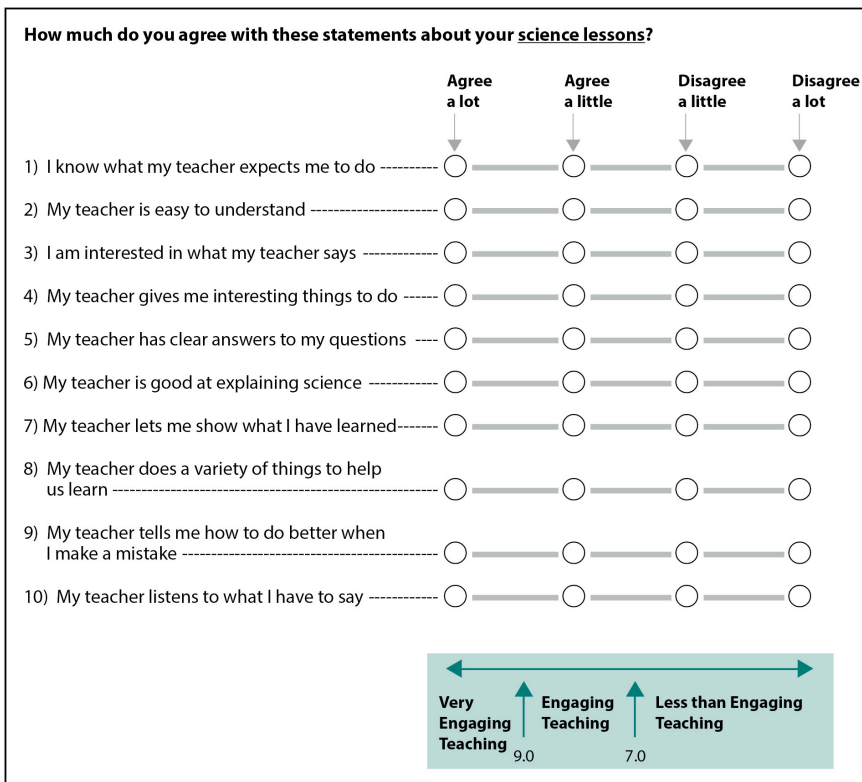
How much do you agree with these statements about your science lessons?

| | Agree a lot | Agree a little | Disagree a little | Disagree a lot |
|---|---|---|---|---|
| 1) I know what my teacher expects me to do ---------- | ◯ | ◯ | ◯ | ◯ |
| 2) My teacher is easy to understand --------------------- | ◯ | ◯ | ◯ | ◯ |
| 3) I am interested in what my teacher says ------------ | ◯ | ◯ | ◯ | ◯ |
| 4) My teacher gives me interesting things to do ------ | ◯ | ◯ | ◯ | ◯ |
| 5) My teacher has clear answers to my questions ---- | ◯ | ◯ | ◯ | ◯ |
| 6) My teacher is good at explaining science ------------ | ◯ | ◯ | ◯ | ◯ |
| 7) My teacher lets me show what I have learned------- | ◯ | ◯ | ◯ | ◯ |
| 8) My teacher does a variety of things to help us learn ------------------------------------------------------ | ◯ | ◯ | ◯ | ◯ |
| 9) My teacher tells me how to do better when I make a mistake ------------------------------------------- | ◯ | ◯ | ◯ | ◯ |
| 10) My teacher listens to what I have to say ------------ | ◯ | ◯ | ◯ | ◯ |

Very Engaging Teaching
9.0
Engaging Teaching
7.0
Less than Engaging Teaching